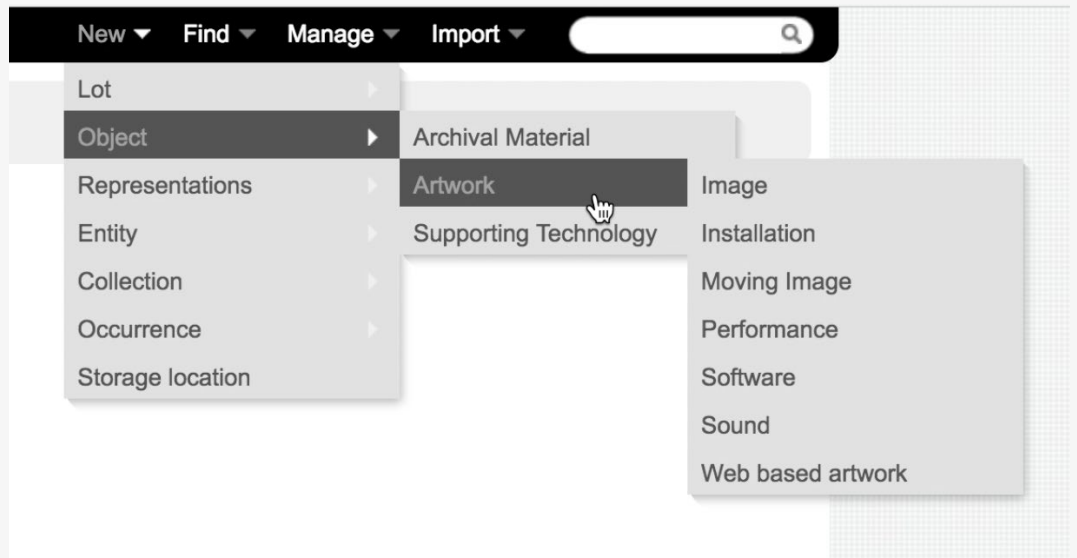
New Find Manage Import

Lot
Object
Representations
Entity
Collection
Occurrence
Storage location

Archival Material
Artwork
Supporting Technology

Image
Installation
Moving Image
Performance
Software
Sound
Web based artwork